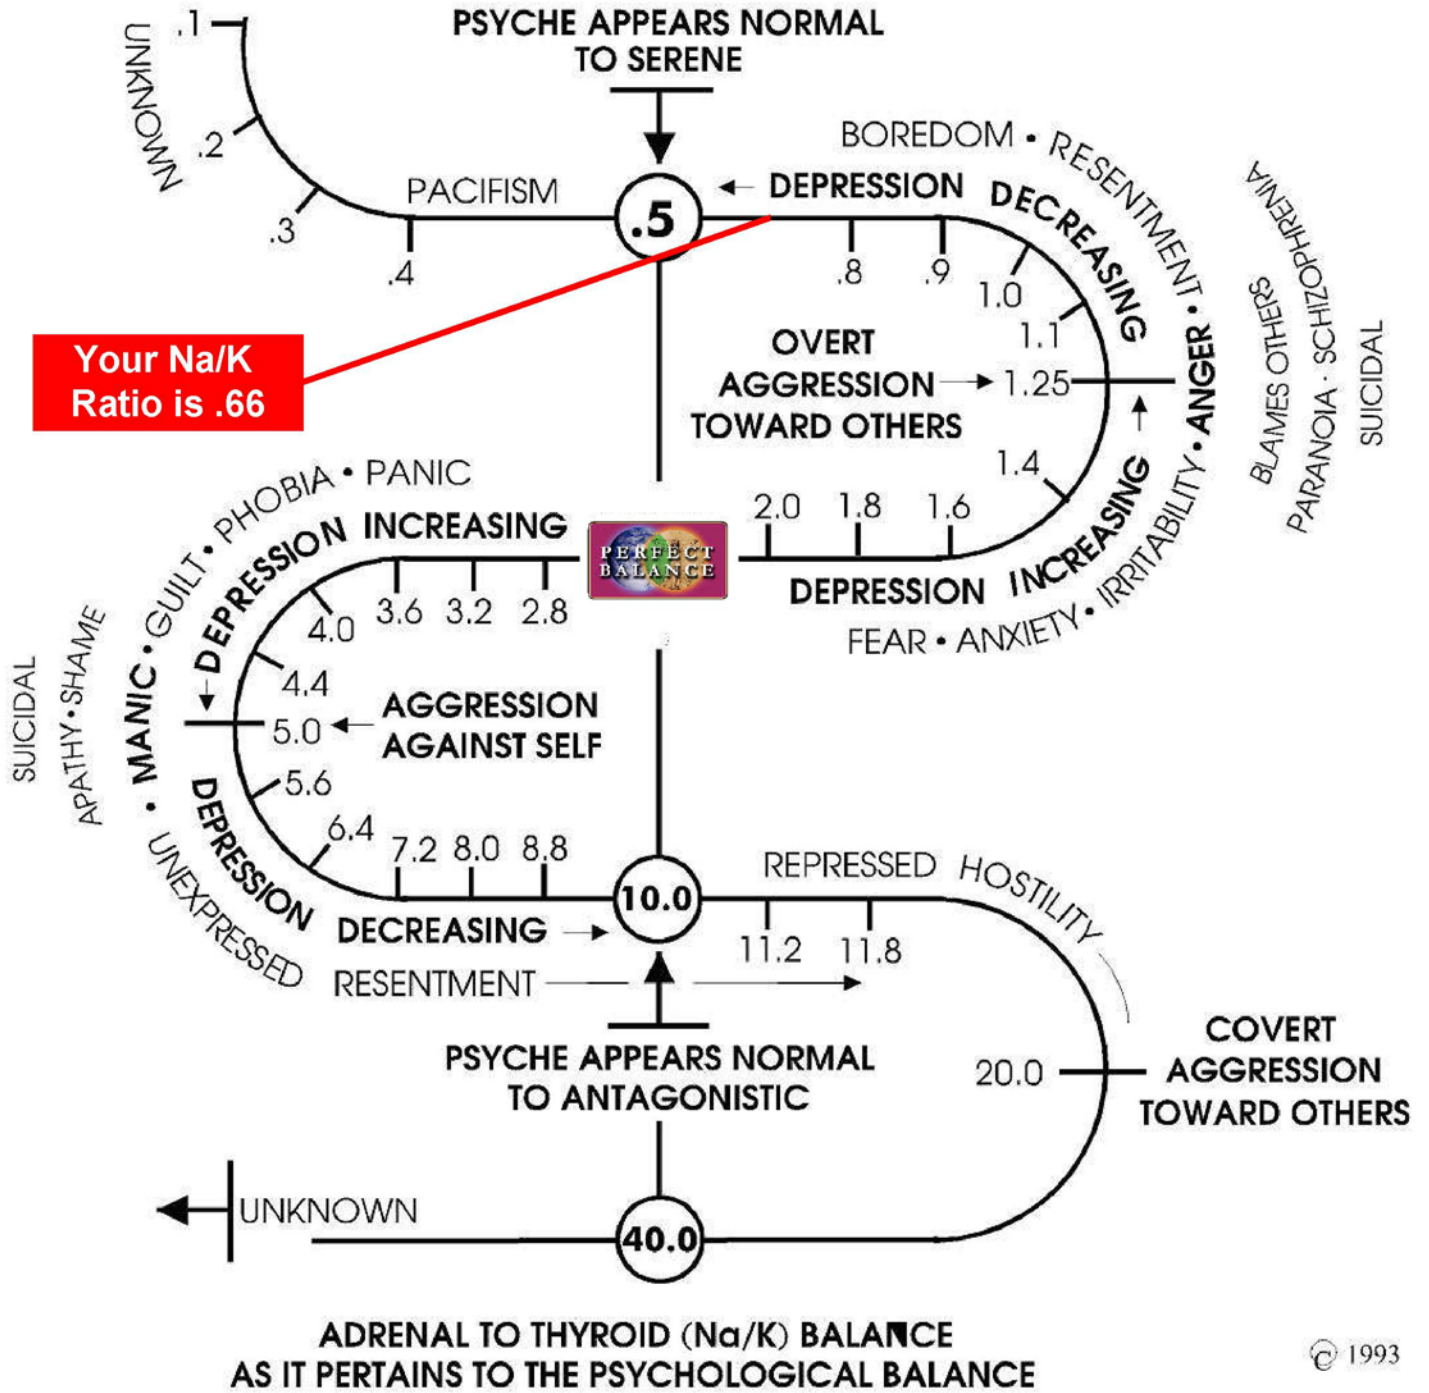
UNKNOWN
.1
.2
.3
.4
PACIFISM
PSYCHE APPEARS NORMAL TO SERENE
.5
DEPRESSION
DECREASING
BOREDOM • RESENTMENT •
ANGER •
IRRITABILITY •
.8
.9
1.0
1.1
1.25
1.4
1.6
1.8
2.0
OVERT AGGRESSION TOWARD OTHERS
BLAMES OTHERS
PARANOIA • SCHIZOPHRENIA
SUICIDAL
Your Na/K Ratio is .66
PHOBIA • PANIC
GUILT •
DEPRESSION INCREASING
PERFECT BALANCE
DEPRESSION INCREASING
FEAR • ANXIETY •
4.0
3.6
3.2
2.8
4.4
5.0
AGGRESSION AGAINST SELF
5.6
6.4
7.2
8.0
8.8
MANIC •
SUICIDAL
APATHY • SHAME
•
DEPRESSION
UNEXPRESSED
DECREASING
RESENTMENT
10.0
REPRESSED HOSTILITY
11.2
11.8
PSYCHE APPEARS NORMAL TO ANTAGONISTIC
20.0
COVERT AGGRESSION TOWARD OTHERS
UNKNOWN
40.0
ADRENAL TO THYROID (Na/K) BALANCE AS IT PERTAINS TO THE PSYCHOLOGICAL BALANCE
© 1993